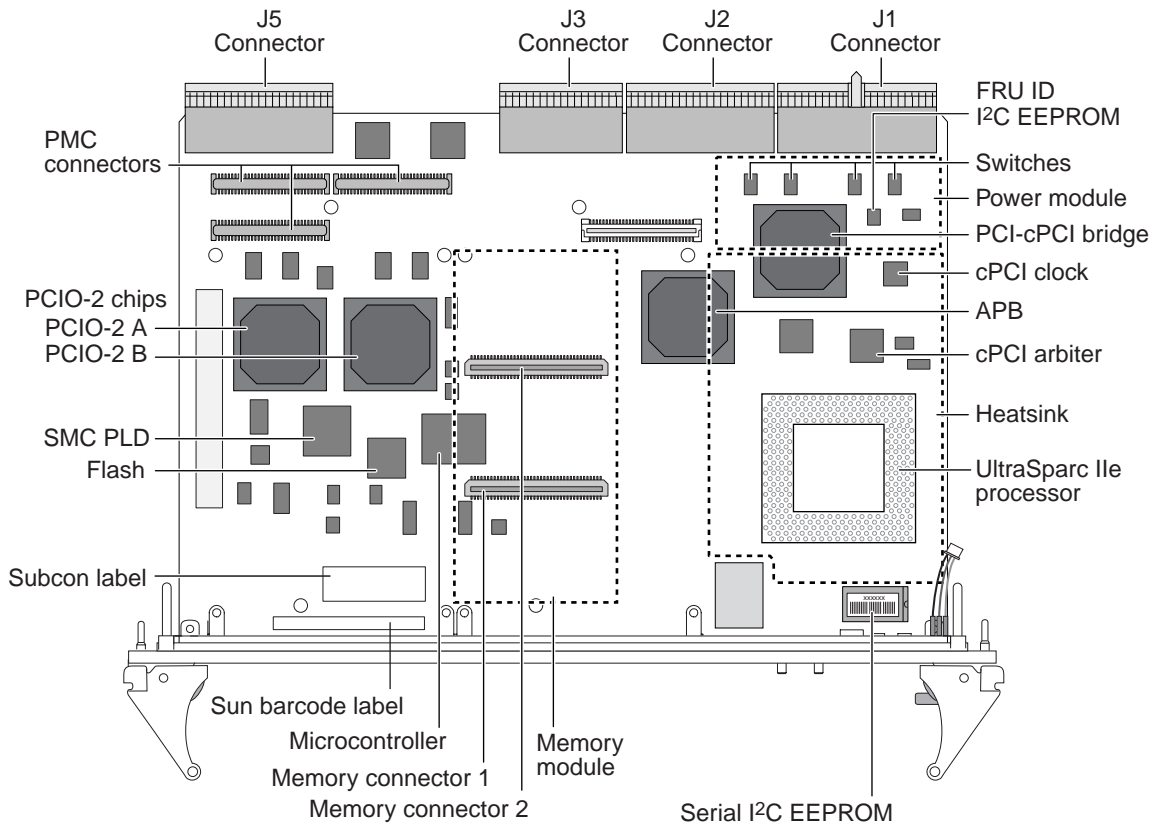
J5 Connector

J3 Connector

J2 Connector

J1 Connector

FRU ID
I$^2$C EEPROM

PMC connectors

Switches

Power module

PCI-cPCI bridge

cPCI clock

PCIO-2 chips
PCIO-2 A
PCIO-2 B

APB

cPCI arbiter

SMC PLD

Flash

Heatsink

UltraSparc IIe processor

Subcon label

XXXXXX

Sun barcode label

Microcontroller

Memory connector 1

Memory connector 2

Memory module

Serial I$^2$C EEPROM